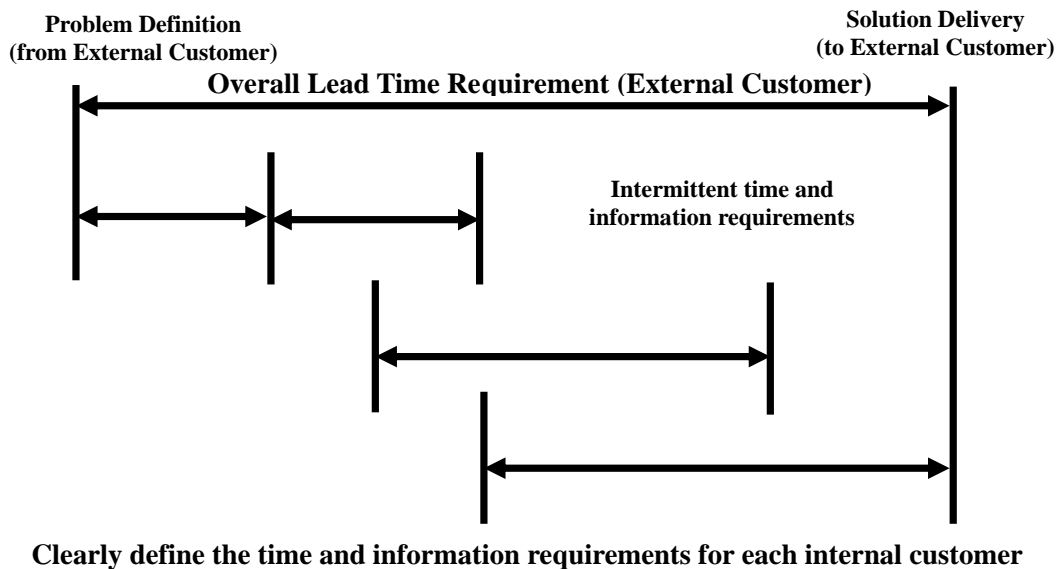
Problem Definition
(from External Customer)

Solution Delivery
(to External Customer)

Overall Lead Time Requirement (External Customer)

Intermittent time and information requirements

Clearly define the time and information requirements for each internal customer